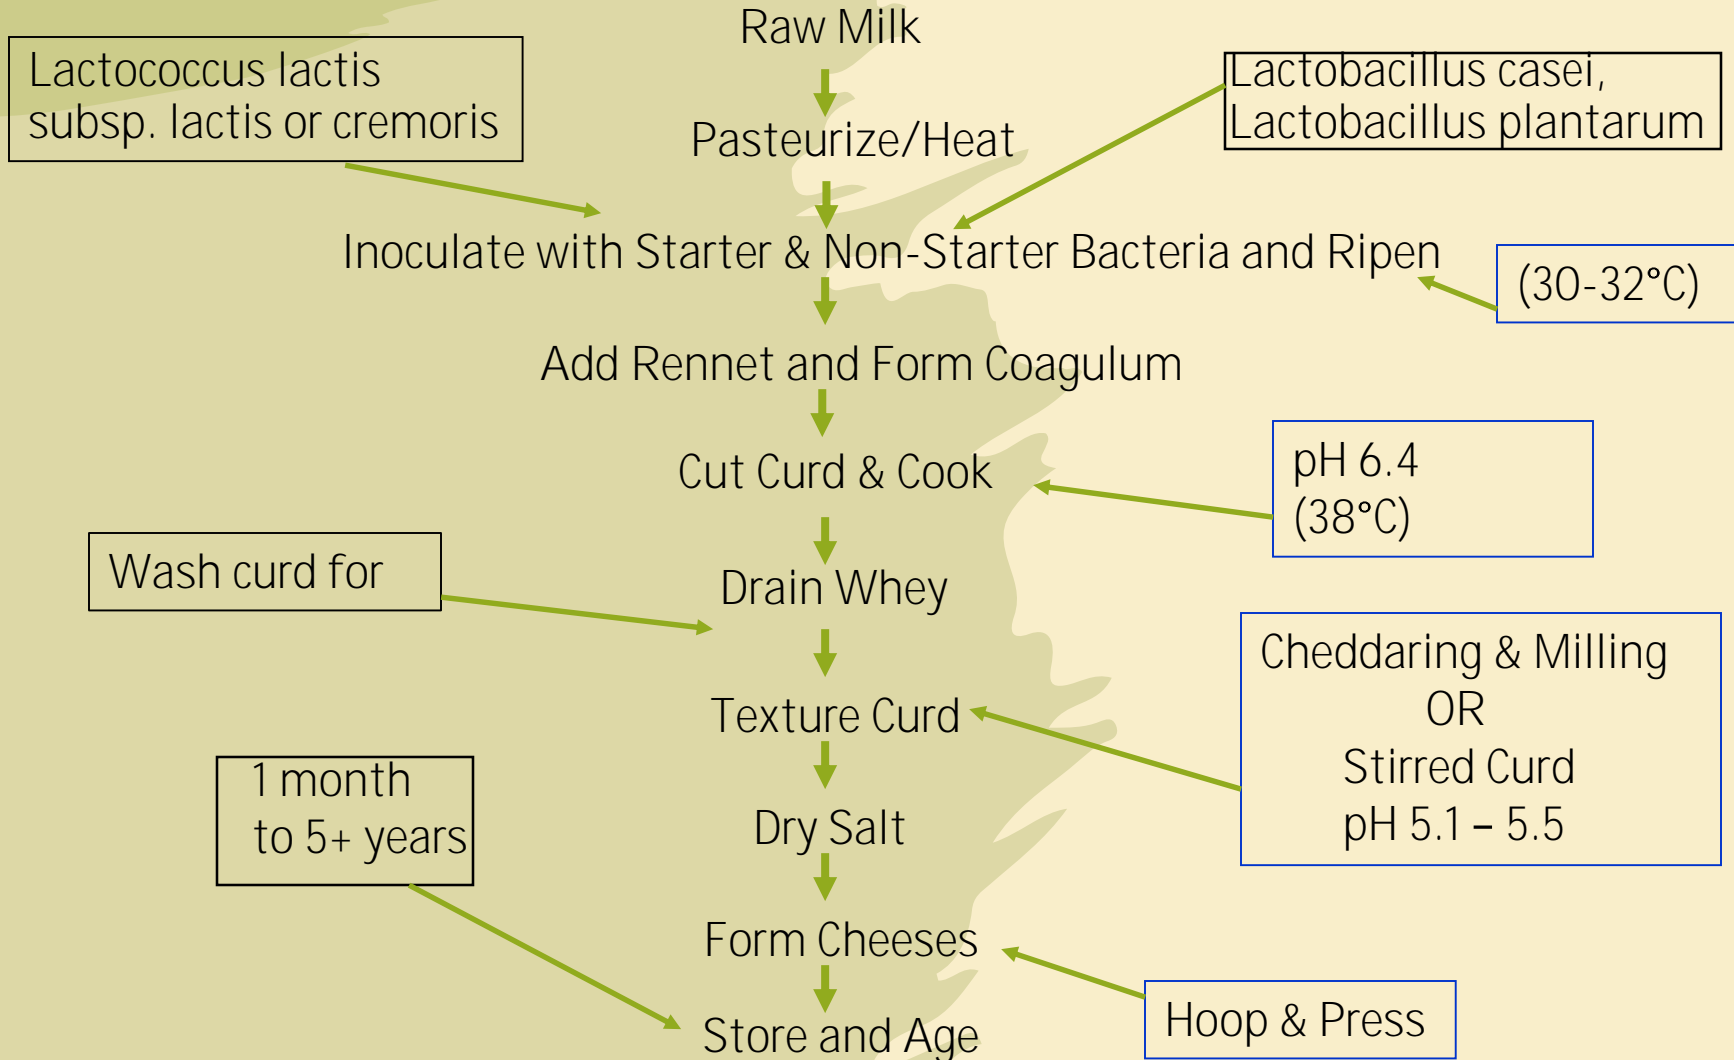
Lactococcus lactis subsp. lactis or cremoris

Raw Milk

Lactobacillus casei, Lactobacillus plantarum

Pasteurize/Heat

Inoculate with Starter & Non-Starter Bacteria and Ripen

(30-32°C)

Add Rennet and Form Coagulum

Cut Curd & Cook

pH 6.4
(38°C)

Wash curd for

Drain Whey

Cheddaring & Milling
OR
Stirred Curd
pH 5.1 – 5.5

Texture Curd

1 month
to 5+ years

Dry Salt

Form Cheeses

Hoop & Press

Store and Age